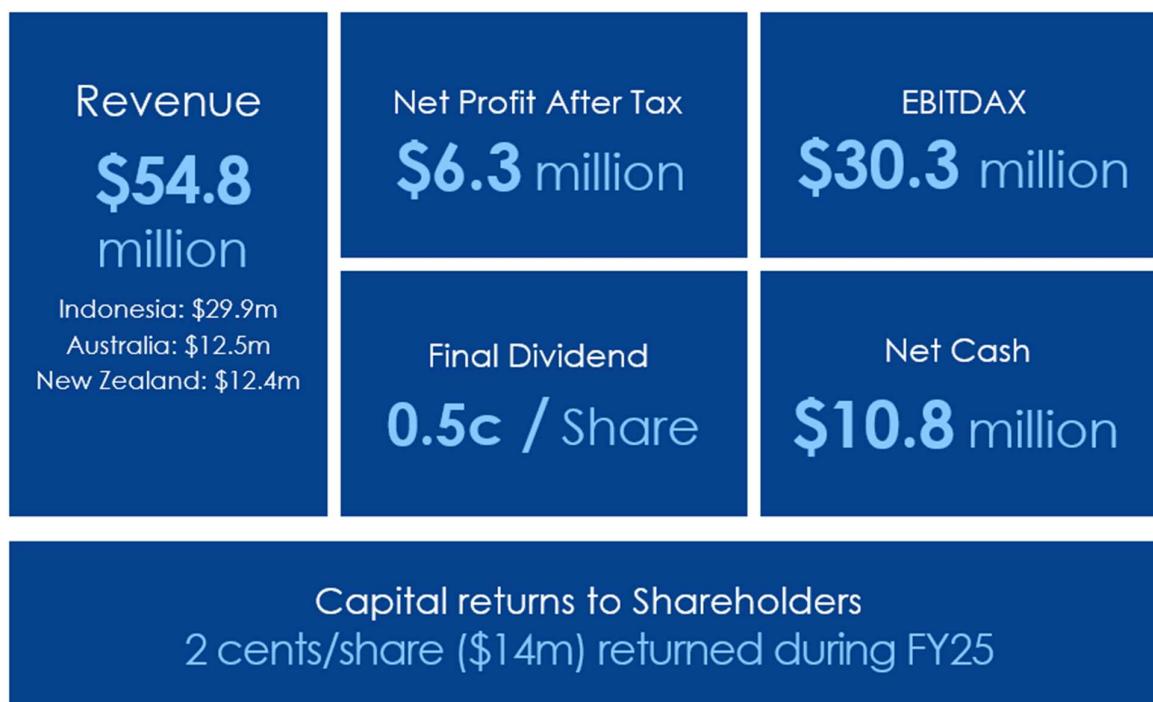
Revenue
$54.8 million
Indonesia: $29.9m
Australia: $12.5m
New Zealand: $12.4m

Net Profit After Tax
$6.3 million

EBITDAX
$30.3 million

Final Dividend
0.5c / Share

Net Cash
$10.8 million

Capital returns to Shareholders
2 cents/share ($14m) returned during FY25